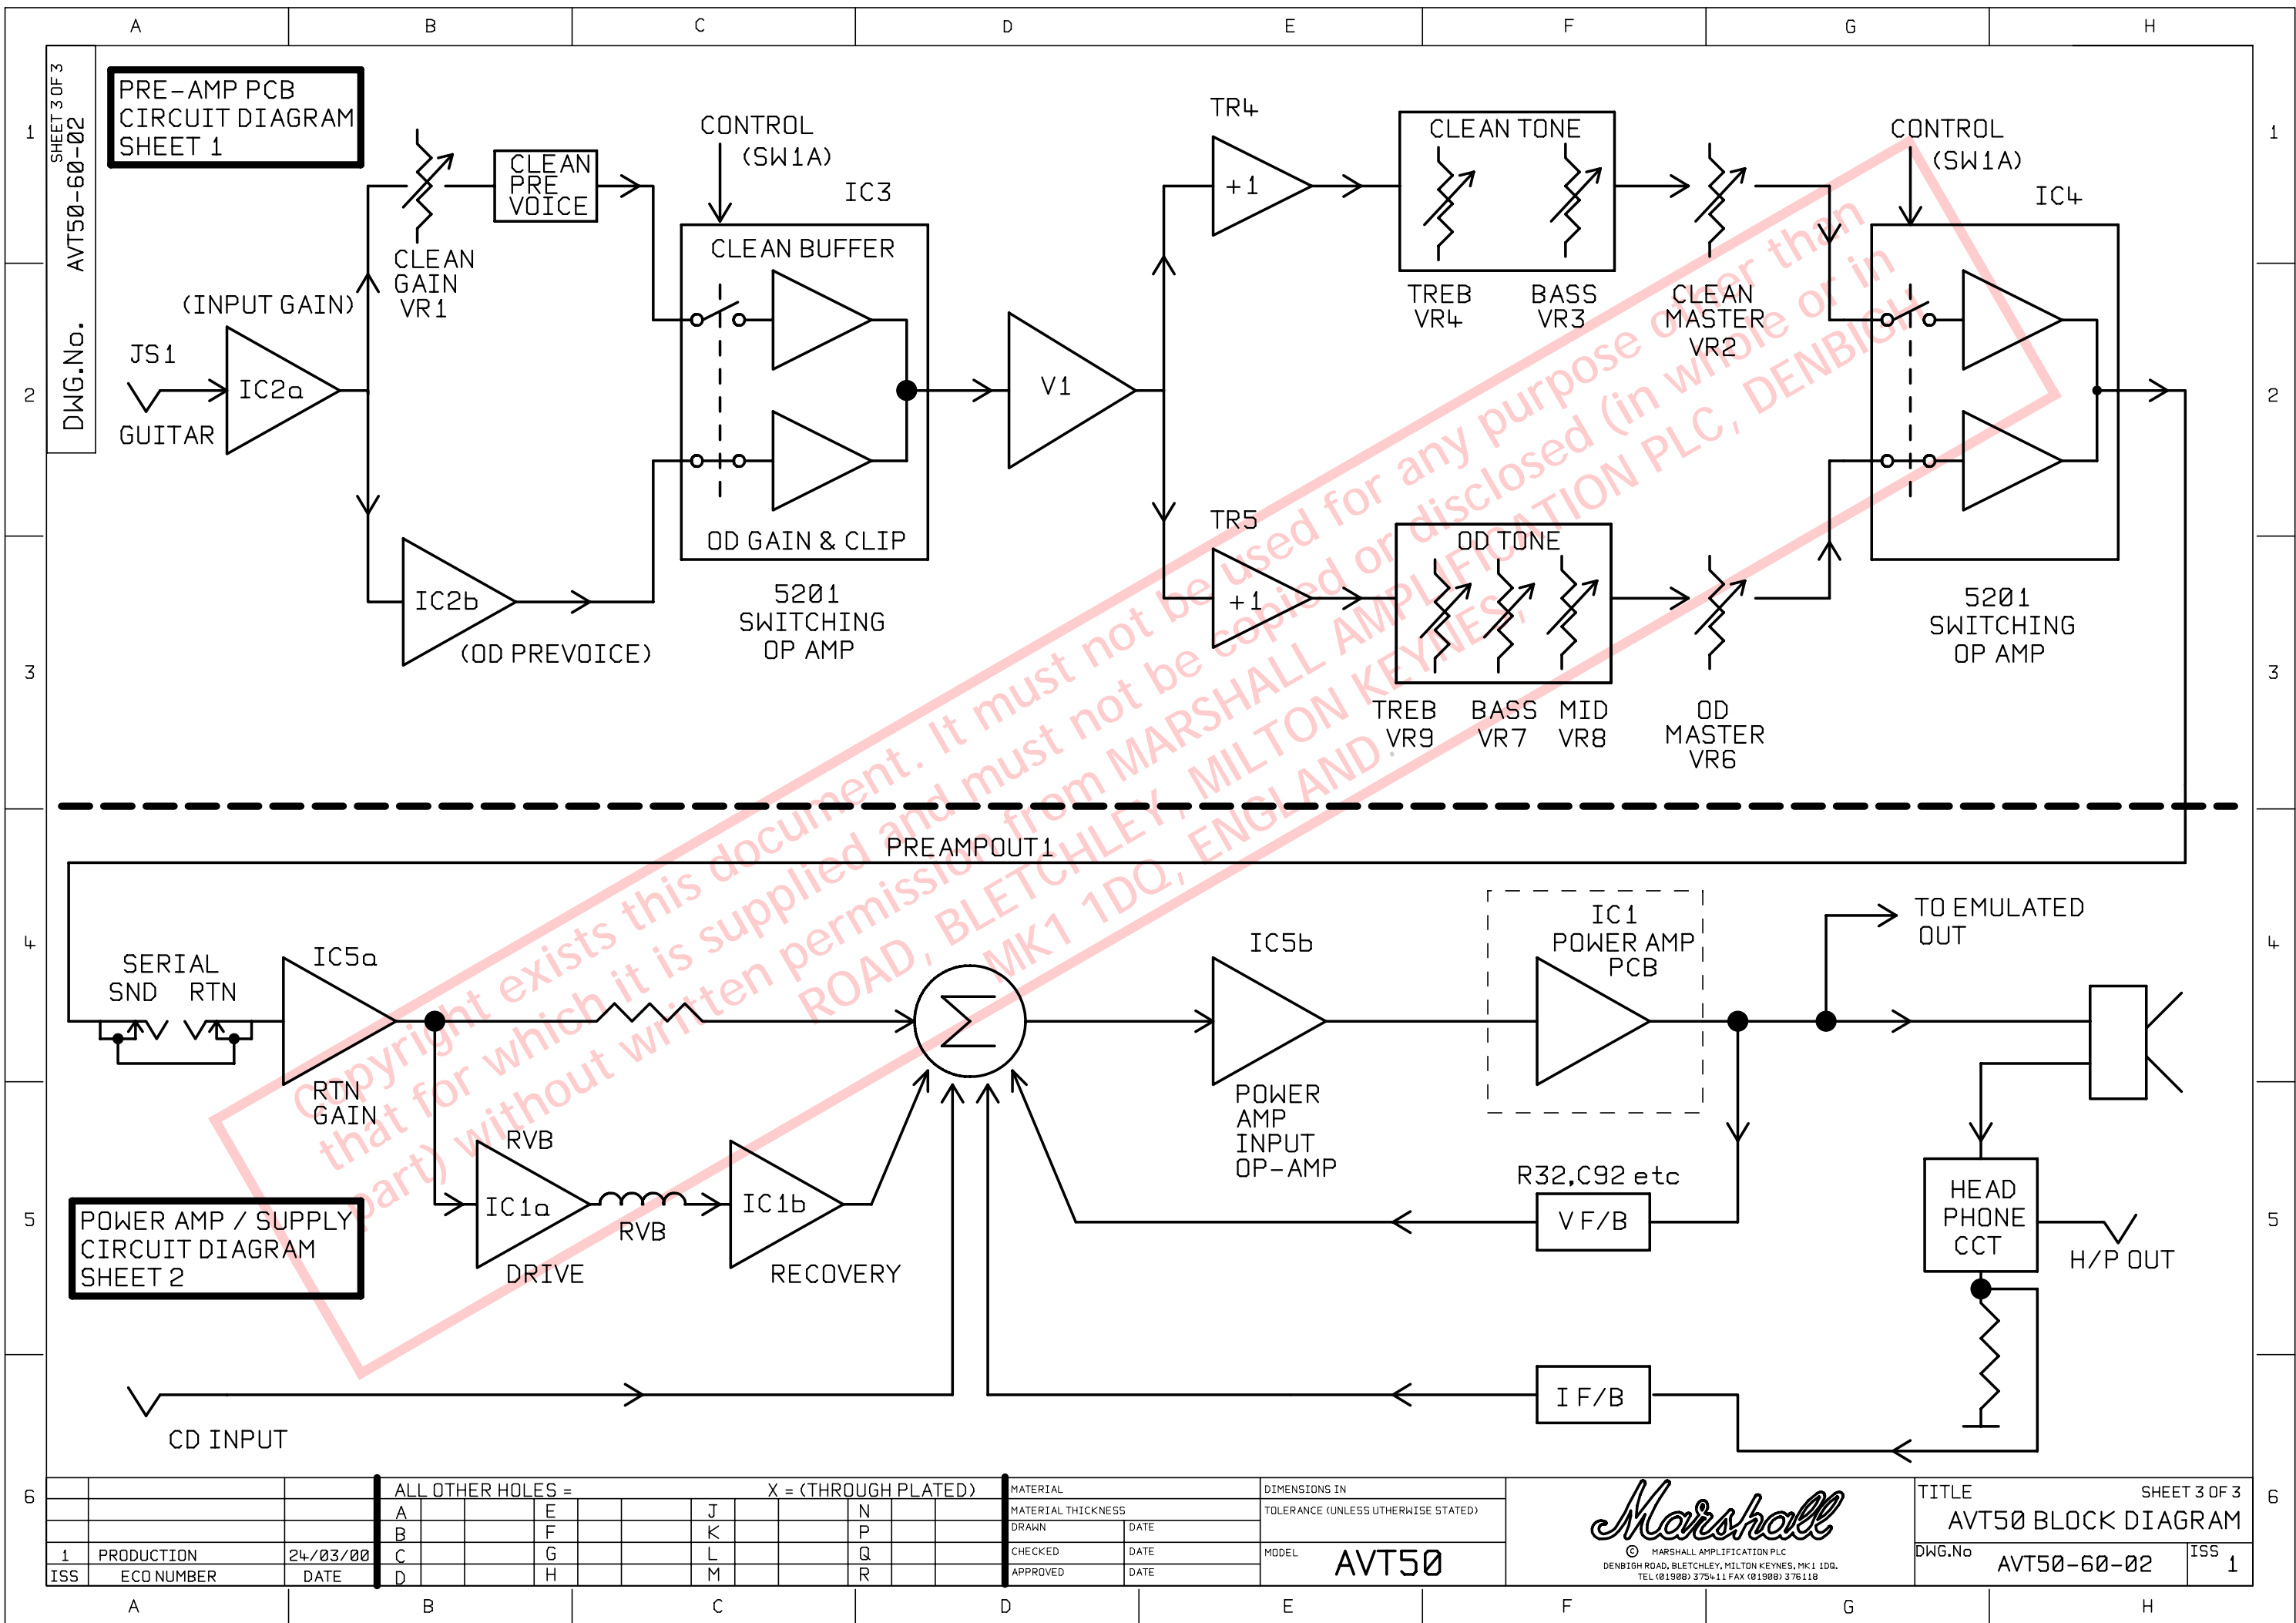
A B C D E F G H

1 2 3 4 5 6

SHEET 3 OF 3
AVT50-60-02
DWG.No.

PRE-AMP PCB
CIRCUIT DIAGRAM
SHEET 1

CLEAN PRE VOICE

CLEAN GAIN VR1

(INPUT GAIN)

JS1

GUITAR

IC2a

IC2b

(OD PREVOICE)

CONTROL (SW1A)

IC3

CLEAN BUFFER

OD GAIN & CLIP

5201 SWITCHING OP AMP

V1

TR4

+1

TR5

+1

CLEAN TONE

TREB VR4

BASS VR3

CLEAN MASTER VR2

OD TONE

TREB VR9

BASS VR7

MID VR8

OD MASTER VR6

CONTROL (SW1A)

IC4

5201 SWITCHING OP AMP

PREAMPOUT1

SERIAL
SND RTN

IC5a

RTN GAIN

RVB

IC1a

DRIVE

RVB

IC1b

RECOVERY

IC5b

POWER AMP INPUT OP-AMP

IC1 POWER AMP PCB

TO EMULATED OUT

R32,C92 etc

V F/B

HEAD PHONE CCT

H/P OUT

I F/B

CD INPUT

POWER AMP / SUPPLY
CIRCUIT DIAGRAM
SHEET 2

Copyright exists this document. It must not be used for any purpose other than that for which it is supplied and must not be copied or disclosed (in whole or in part) without written permission from MARSHALL AMPLIFICATION PLC, DENBIGH ROAD, BLETCHLEY, MILTON KEYNES, MK1 1DQ, ENGLAND.

| | | |
|---|---|---|
| 1 | PRODUCTION | 24/03/00 |
| ISS | ECO NUMBER | DATE |

ALL OTHER HOLES = X = (THROUGH PLATED)
A B C D E F G H J K L M N P Q R

MATERIAL
MATERIAL THICKNESS
DRAWN DATE
CHECKED DATE
APPROVED DATE

DIMENSIONS IN
TOLERANCE (UNLESS UTHERWISE STATED)
MODEL AVT50

Marshall
© MARSHALL AMPLIFICATION PLC
DENBIGH ROAD, BLETCHLEY, MILTON KEYNES, MK1 1DQ.
TEL (01908) 375411 FAX (01908) 376118

TITLE SHEET 3 OF 3
AVT50 BLOCK DIAGRAM
DWG.No AVT50-60-02 ISS 1